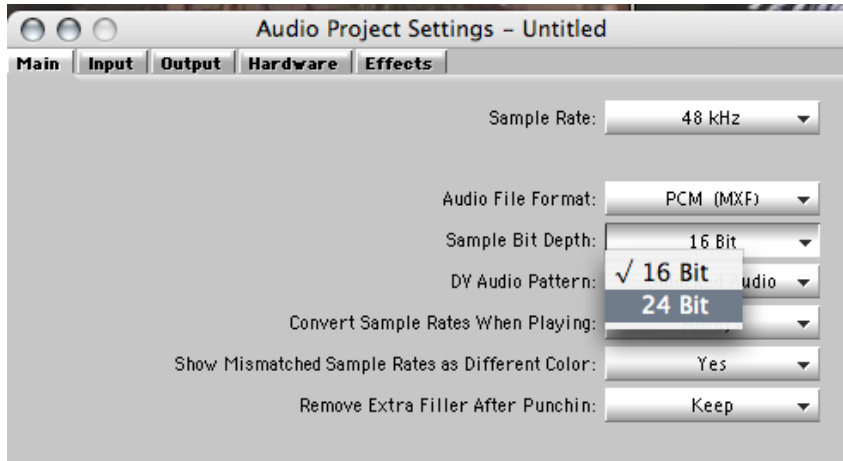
Audio Project Settings – Untitled

Main | Input | Output | Hardware | Effects

Sample Rate: 48 kHz

Audio File Format: PCM (MXF)

Sample Bit Depth: 16 Bit

DV Audio Pattern: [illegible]udio

√ 16 Bit
24 Bit

Convert Sample Rates When Playing:

Show Mismatched Sample Rates as Different Color: Yes

Remove Extra Filler After Punchin: Keep